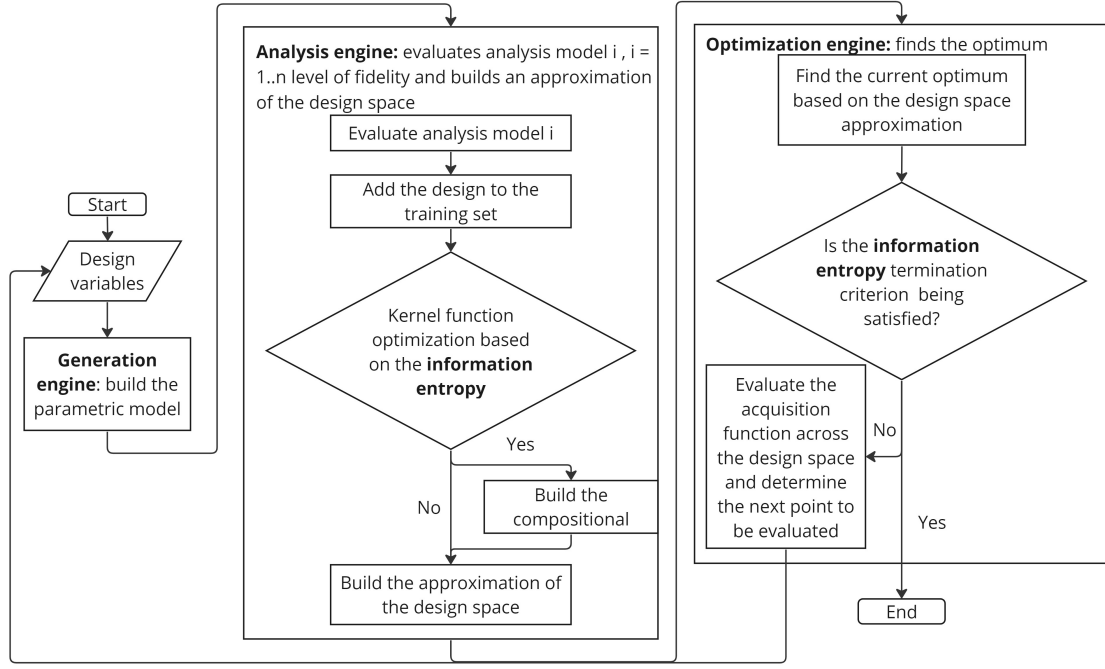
Start

Design variables

**Generation engine**: build the parametric model

**Analysis engine:** evaluates analysis model i , i = 1..n level of fidelity and builds an approximation of the design space

Evaluate analysis model i

Add the design to the training set

Kernel function optimization based on the **information entropy**

Yes

No

Build the compositional

Build the approximation of the design space

**Optimization engine:** finds the optimum

Find the current optimum based on the design space approximation

Is the **information entropy** termination criterion being satisfied?

No

Evaluate the acquisition function across the design space and determine the next point to be evaluated

Yes

End